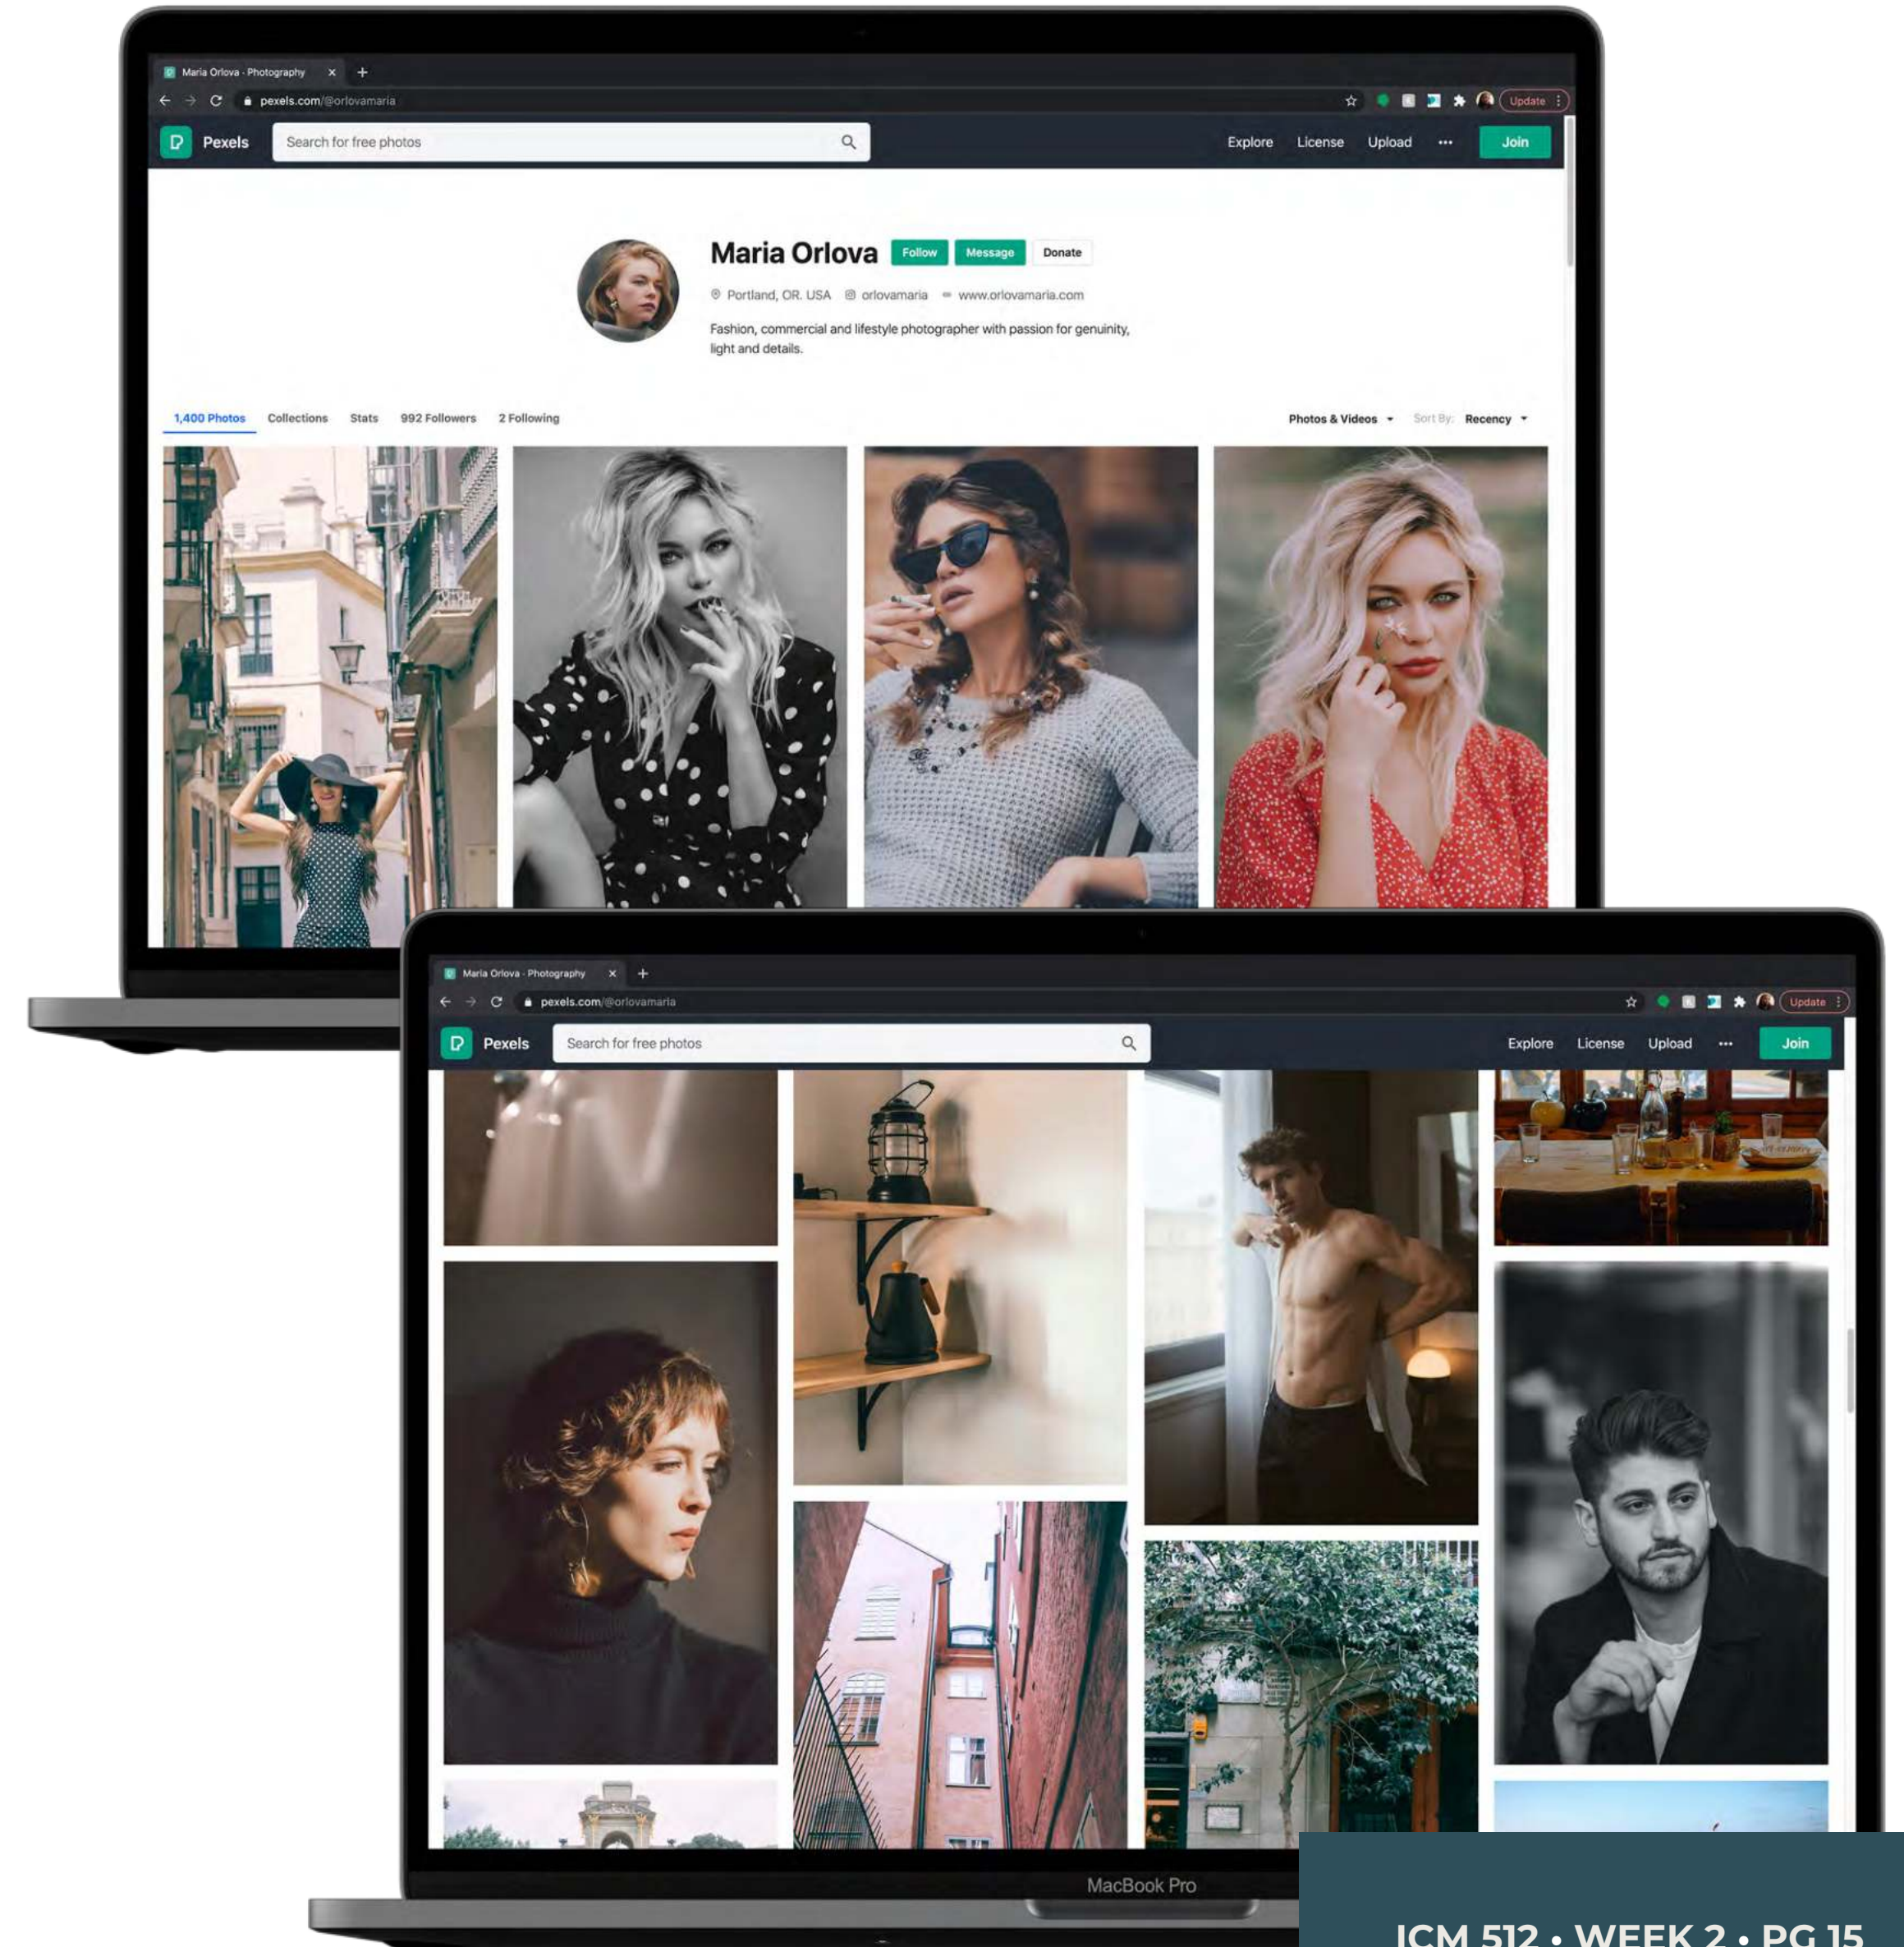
Maria Orlova - Photography ×
pexels.com/@orlovamaria
Update
Pexels
Search for free photos
Explore License Upload ··· Join

Maria Orlova Follow Message Donate
Portland, OR. USA orlovamaria www.orlovamaria.com
Fashion, commercial and lifestyle photographer with passion for genuinity, light and details.

1,400 Photos Collections Stats 992 Followers 2 Following
Photos & Videos Sort By: Recency

Maria Orlova - Photography ×
pexels.com/@orlovamaria
Update
Pexels
Search for free photos
Explore License Upload ··· Join

MacBook Pro

ICM 512 • WEEK 2 • PG 15